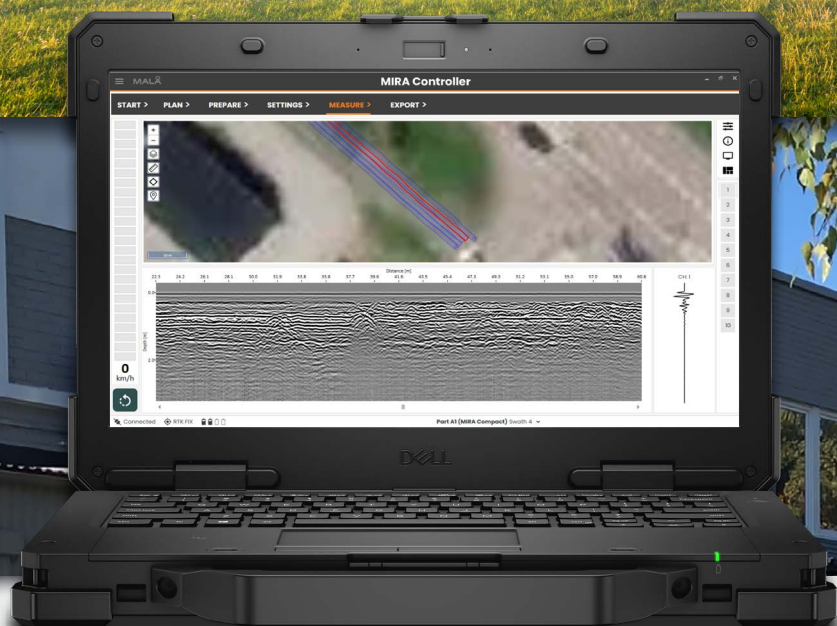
MALÅ

MIRA Controller

START > PLAN > PREPARE > SETTINGS > MEASURE > EXPORT >

+
−

Distance [m]

22.5 24.2 26.1 28.1 30.0 31.9 33.8 35.8 37.7 39.6 41.6 43.5 45.4 47.3 49.3 51.2 53.1 55.0 57.0 58.9 60.8

0.0

Depth [m]

2.0

CH: 1

1
2
3
4
5
6
7
8
9
10

0
km/h

Connected RTK FIX

Part A1 (MIRA Compact) Swath 4

DELL